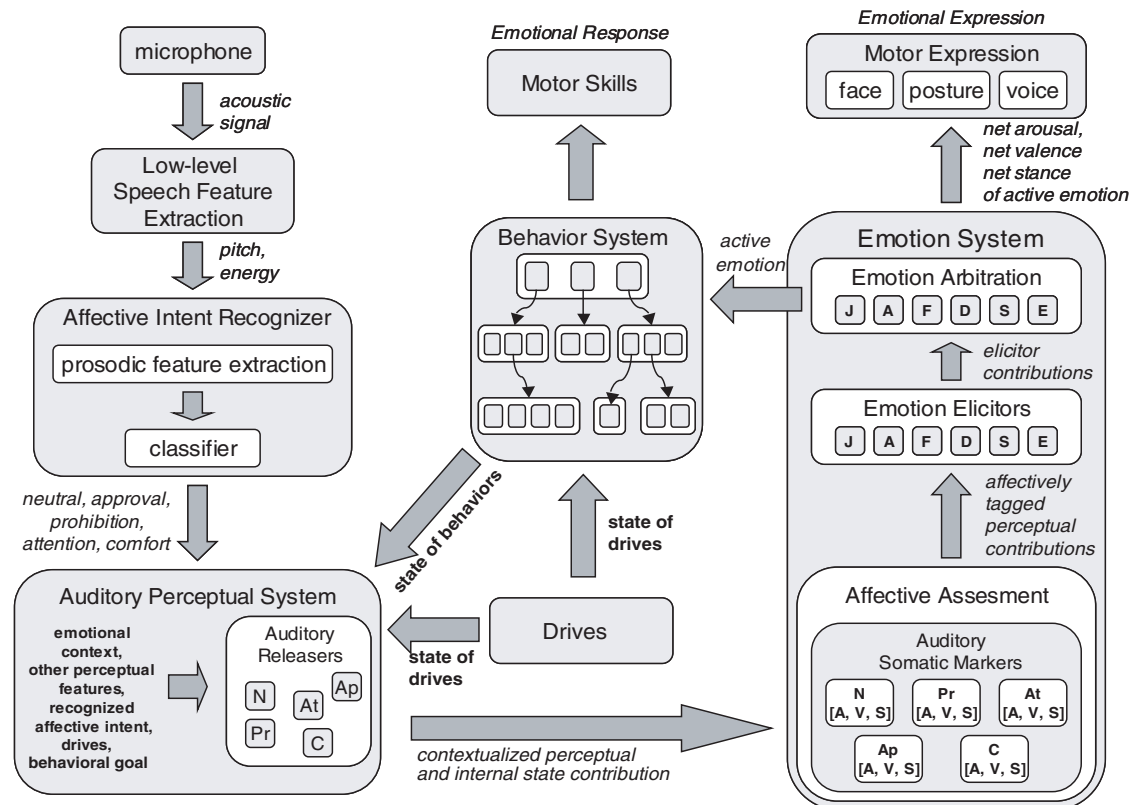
microphone

acoustic signal

Low-level Speech Feature Extraction

pitch, energy

Affective Intent Recognizer

prosodic feature extraction

classifier

neutral, approval, prohibition, attention, comfort

Auditory Perceptual System

emotional context, other perceptual features, recognized affective intent, drives, behavioral goal

Auditory Releasers

N

At

Ap

Pr

C

Emotional Response

Motor Skills

Behavior System

state of behaviors

state of drives

Drives

state of drives

contextualized perceptual and internal state contribution

Emotional Expression

Motor Expression

face

posture

voice

net arousal, net valence net stance of active emotion

active emotion

Emotion System

Emotion Arbitration

J A F D S E

elicitor contributions

Emotion Elicitors

J A F D S E

affectively tagged perceptual contributions

Affective Assesment

Auditory Somatic Markers

N [A, V, S]

Pr [A, V, S]

At [A, V, S]

Ap [A, V, S]

C [A, V, S]